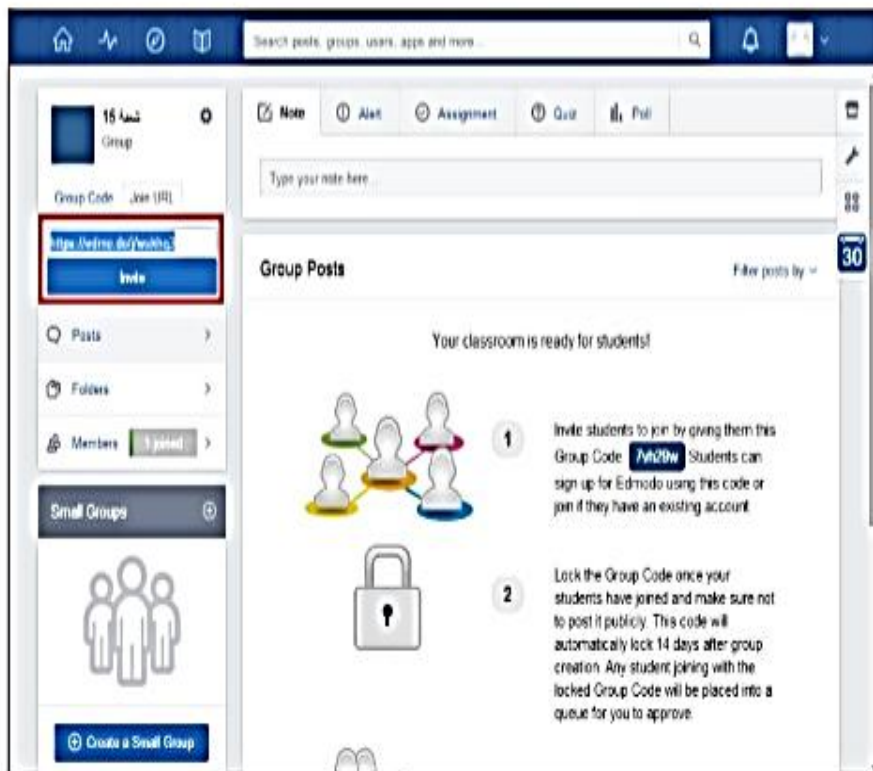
Search posts, groups, users, apps and more...

شعبة 15
Group

Group Code Join URL

https://edmo.do/j/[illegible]

Invite

Posts

Folders

Members 1 joined

Small Groups

Create a Small Group

Note Alert Assignment Quiz Poll

Type your note here...

30

Group Posts

Filter posts by

Your classroom is ready for students!

1

Invite students to join by giving them this Group Code 7vh29w Students can sign up for Edmodo using this code or join if they have an existing account

2

Lock the Group Code once your students have joined and make sure not to post it publicly. This code will automatically lock 14 days after group creation. Any student joining with the locked Group Code will be placed into a queue for you to approve.